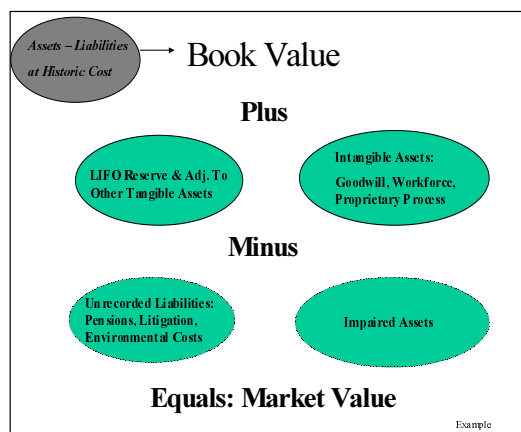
Assets – Liabilities at Historic Cost

Book Value

Plus

LIFO Reserve & Adj. To Other Tangible Assets

Intangible Assets: Goodwill, Workforce, Proprietary Process

Minus

Unrecorded Liabilities: Pensions, Litigation, Environmental Costs

Impaired Assets

Equals: Market Value

Example